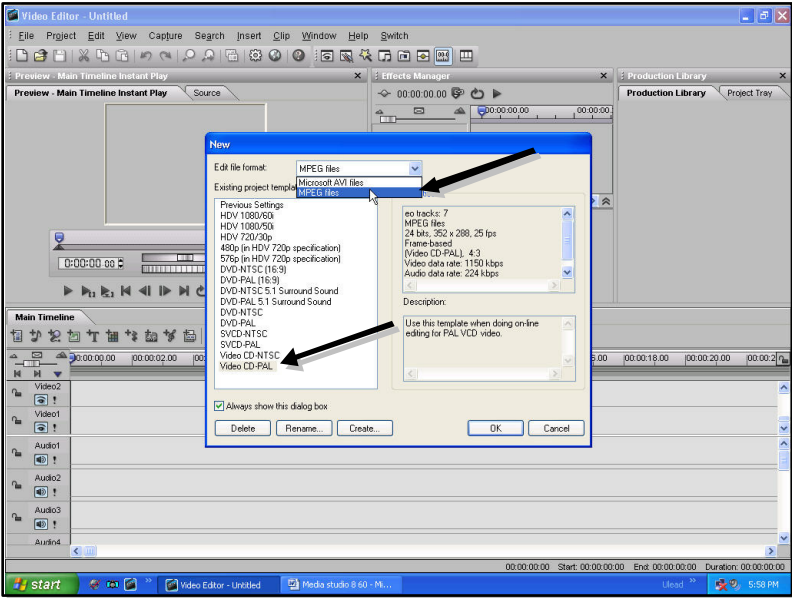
Video Editor - Untitled

File Project Edit View Capture Search Insert Clip Window Help Switch

Preview - Main Timeline Instant Play

Preview - Main Timeline Instant Play | Source

Effects Manager

00:00:00.00

00:00:00.00 | 00:00:00

Production Library

Production Library | Project Tray

0:00:00:00

Main Timeline

00:00:00.00 | 00:00:02.00 | 00: | 6.00 | 00:00:18.00 | 00:00:20.00 | 00:00:2

Video2

Video1

Audio1

Audio2

Audio3

Audio4

New

Edit file format: MPEG files

Microsoft AVI files
MPEG files

Existing project templat

Previous Settings
HDV 1080/60i
HDV 1080/50i
HDV 720/30p
480p (in HDV 720p specification)
576p (in HDV 720p specification)
DVD-NTSC (16:9)
DVD-PAL (16:9)
DVD-NTSC 5.1 Surround Sound
DVD-PAL 5.1 Surround Sound
DVD-NTSC
DVD-PAL
SVCD-NTSC
SVCD-PAL
Video CD-NTSC
Video CD-PAL

eo tracks: 7
MPEG files
24 bits, 352 x 288, 25 fps
Frame-based
(Video CD-PAL), 4:3
Video data rate: 1150 kbps
Audio data rate: 224 kbps

Description:

Use this template when doing on-line editing for PAL VCD video.

Always show this dialog box

Delete | Rename... | Create... | OK | Cancel

00:00:00.00 Start: 00:00:00.00 End: 00:00:00.00 Duration: 00:00:00.00

start | Video Editor - Untitled | Media studio 8 60 - Mi... | Ulead | 5:58 PM